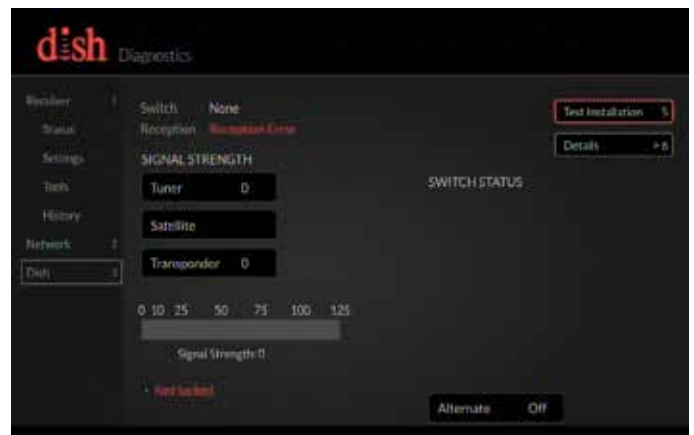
dish Diagnostics

Receiver 1
Status
Settings
Tools
History
Network 2
Dish 3

Switch None
Reception Reception Error

SIGNAL STRENGTH

Tuner 0

Satellite

Transponder 0

0 10 25 50 75 100 125

Signal Strength 0

• Not locked

Test Installation 5

Details >6

SWITCH STATUS

Alternate Off